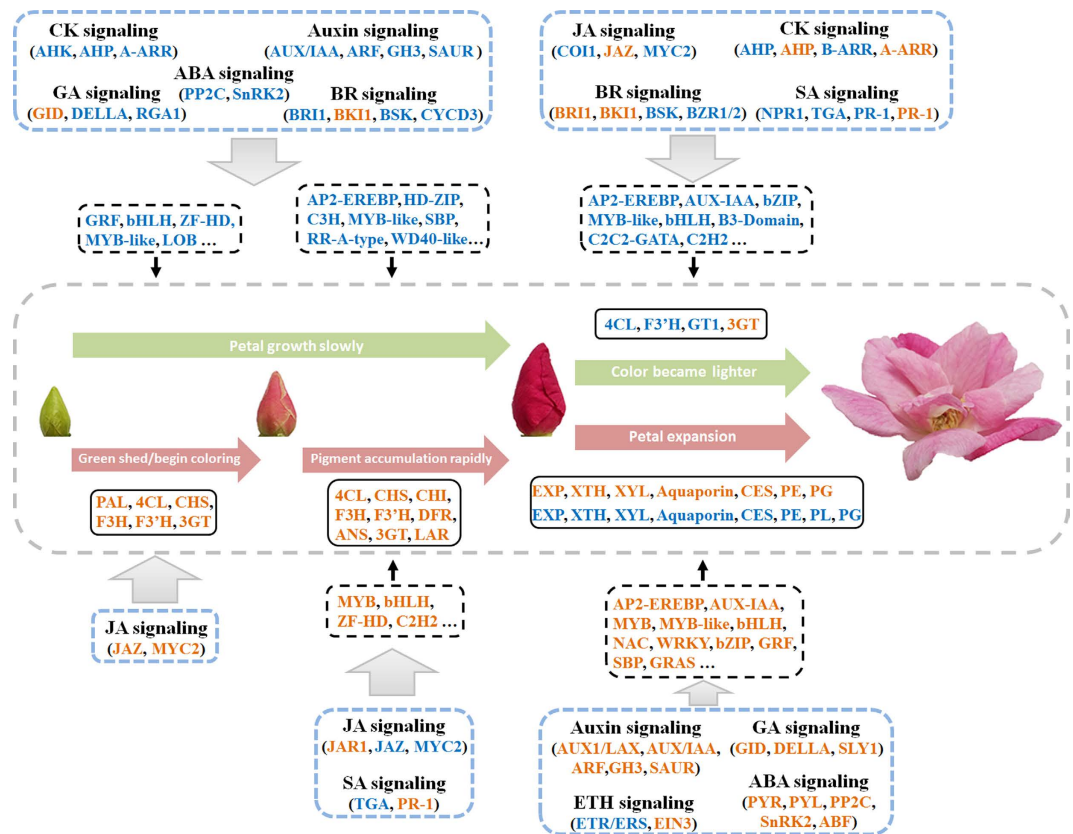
CK signaling
(AHK, AHP, A-ARR)

Auxin signaling
(AUX/IAA, ARF, GH3, SAUR )

ABA signaling
(PP2C, SnRK2)

GA signaling
(GID, DELLA, RGA1)

BR signaling
(BRI1, BKI1, BSK, CYCD3)

JA signaling
(COI1, JAZ, MYC2)

CK signaling
(AHP, AHP, B-ARR, A-ARR)

BR signaling
(BRI1, BKI1, BSK, BZR1/2)

SA signaling
(NPR1, TGA, PR-1, PR-1)

GRF, bHLH, ZF-HD, MYB-like, LOB …

AP2-EREBP, HD-ZIP, C3H, MYB-like, SBP, RR-A-type, WD40-like…

AP2-EREBP, AUX-IAA, bZIP, MYB-like, bHLH, B3-Domain, C2C2-GATA, C2H2 …

Petal growth slowly

4CL, F3'H, GT1, 3GT

Color became lighter

Petal expansion

Green shed/begin coloring

Pigment accumulation rapidly

PAL, 4CL, CHS, F3H, F3'H, 3GT

4CL, CHS, CHI, F3H, F3'H, DFR, ANS, 3GT, LAR

EXP, XTH, XYL, Aquaporin, CES, PE, PG
EXP, XTH, XYL, Aquaporin, CES, PE, PL, PG

JA signaling
(JAZ, MYC2)

MYB, bHLH, ZF-HD, C2H2 …

AP2-EREBP, AUX-IAA, MYB, MYB-like, bHLH, NAC, WRKY, bZIP, GRF, SBP, GRAS …

JA signaling
(JAR1, JAZ, MYC2)

SA signaling
(TGA, PR-1)

Auxin signaling
(AUX1/LAX, AUX/IAA, ARF,GH3, SAUR)

GA signaling
(GID, DELLA, SLY1)

ETH signaling
(ETR/ERS, EIN3)

ABA signaling
(PYR, PYL, PP2C, SnRK2, ABF)